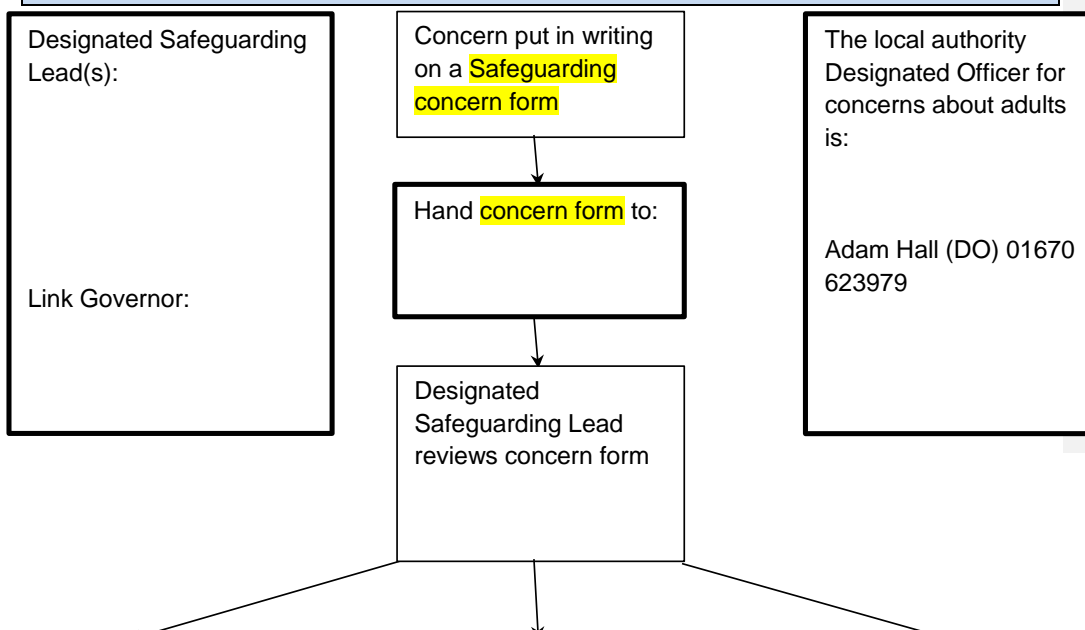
Designated Safeguarding Lead(s):

Link Governor:

Concern put in writing on a Safeguarding concern form

Hand concern form to:

Designated Safeguarding Lead reviews concern form

The local authority Designated Officer for concerns about adults is:

Adam Hall (DO) 01670 623979